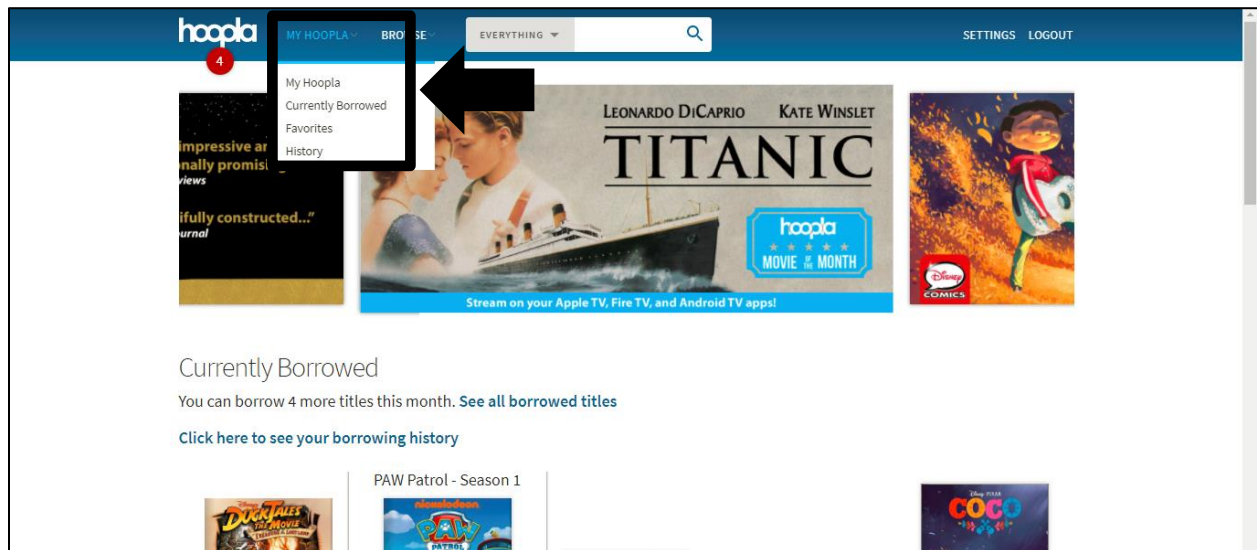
hoopla
4
MY HOOPLA BROWSE
EVERYTHING
SETTINGS LOGOUT

My Hoopla
Currently Borrowed
Favorites
History

impressive ar
nally promisi
views
ifully constructed..."
urnal

LEONARDO DiCAPRIO KATE WINSLET
TITANIC
hoopla
MOVIE OF THE MONTH
Stream on your Apple TV, Fire TV, and Android TV apps!

DISNEY COMICS

Currently Borrowed
You can borrow 4 more titles this month. See all borrowed titles

Click here to see your borrowing history

PAW Patrol - Season 1

DUCKTALES THE MOVIE
nickelodeon PAW PATROL
COCO